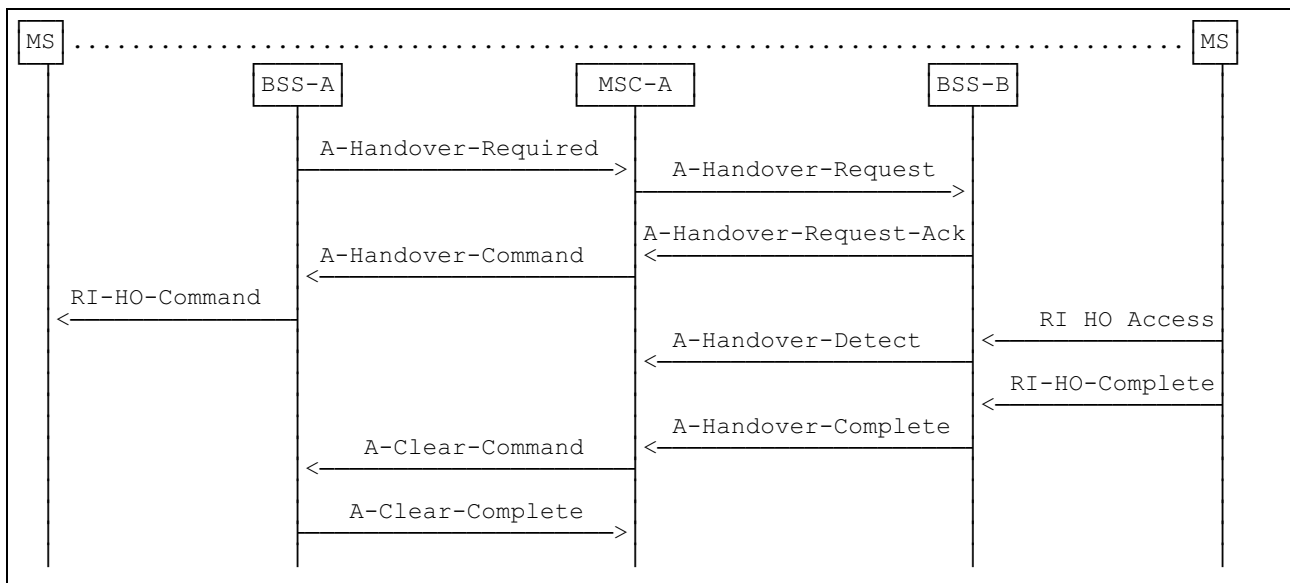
MS ........................................................................ MS

BSS-A

MSC-A

BSS-B

A-Handover-Required

A-Handover-Request

A-Handover-Request-Ack

A-Handover-Command

RI-HO-Command

RI HO Access

A-Handover-Detect

RI-HO-Complete

A-Handover-Complete

A-Clear-Command

A-Clear-Complete